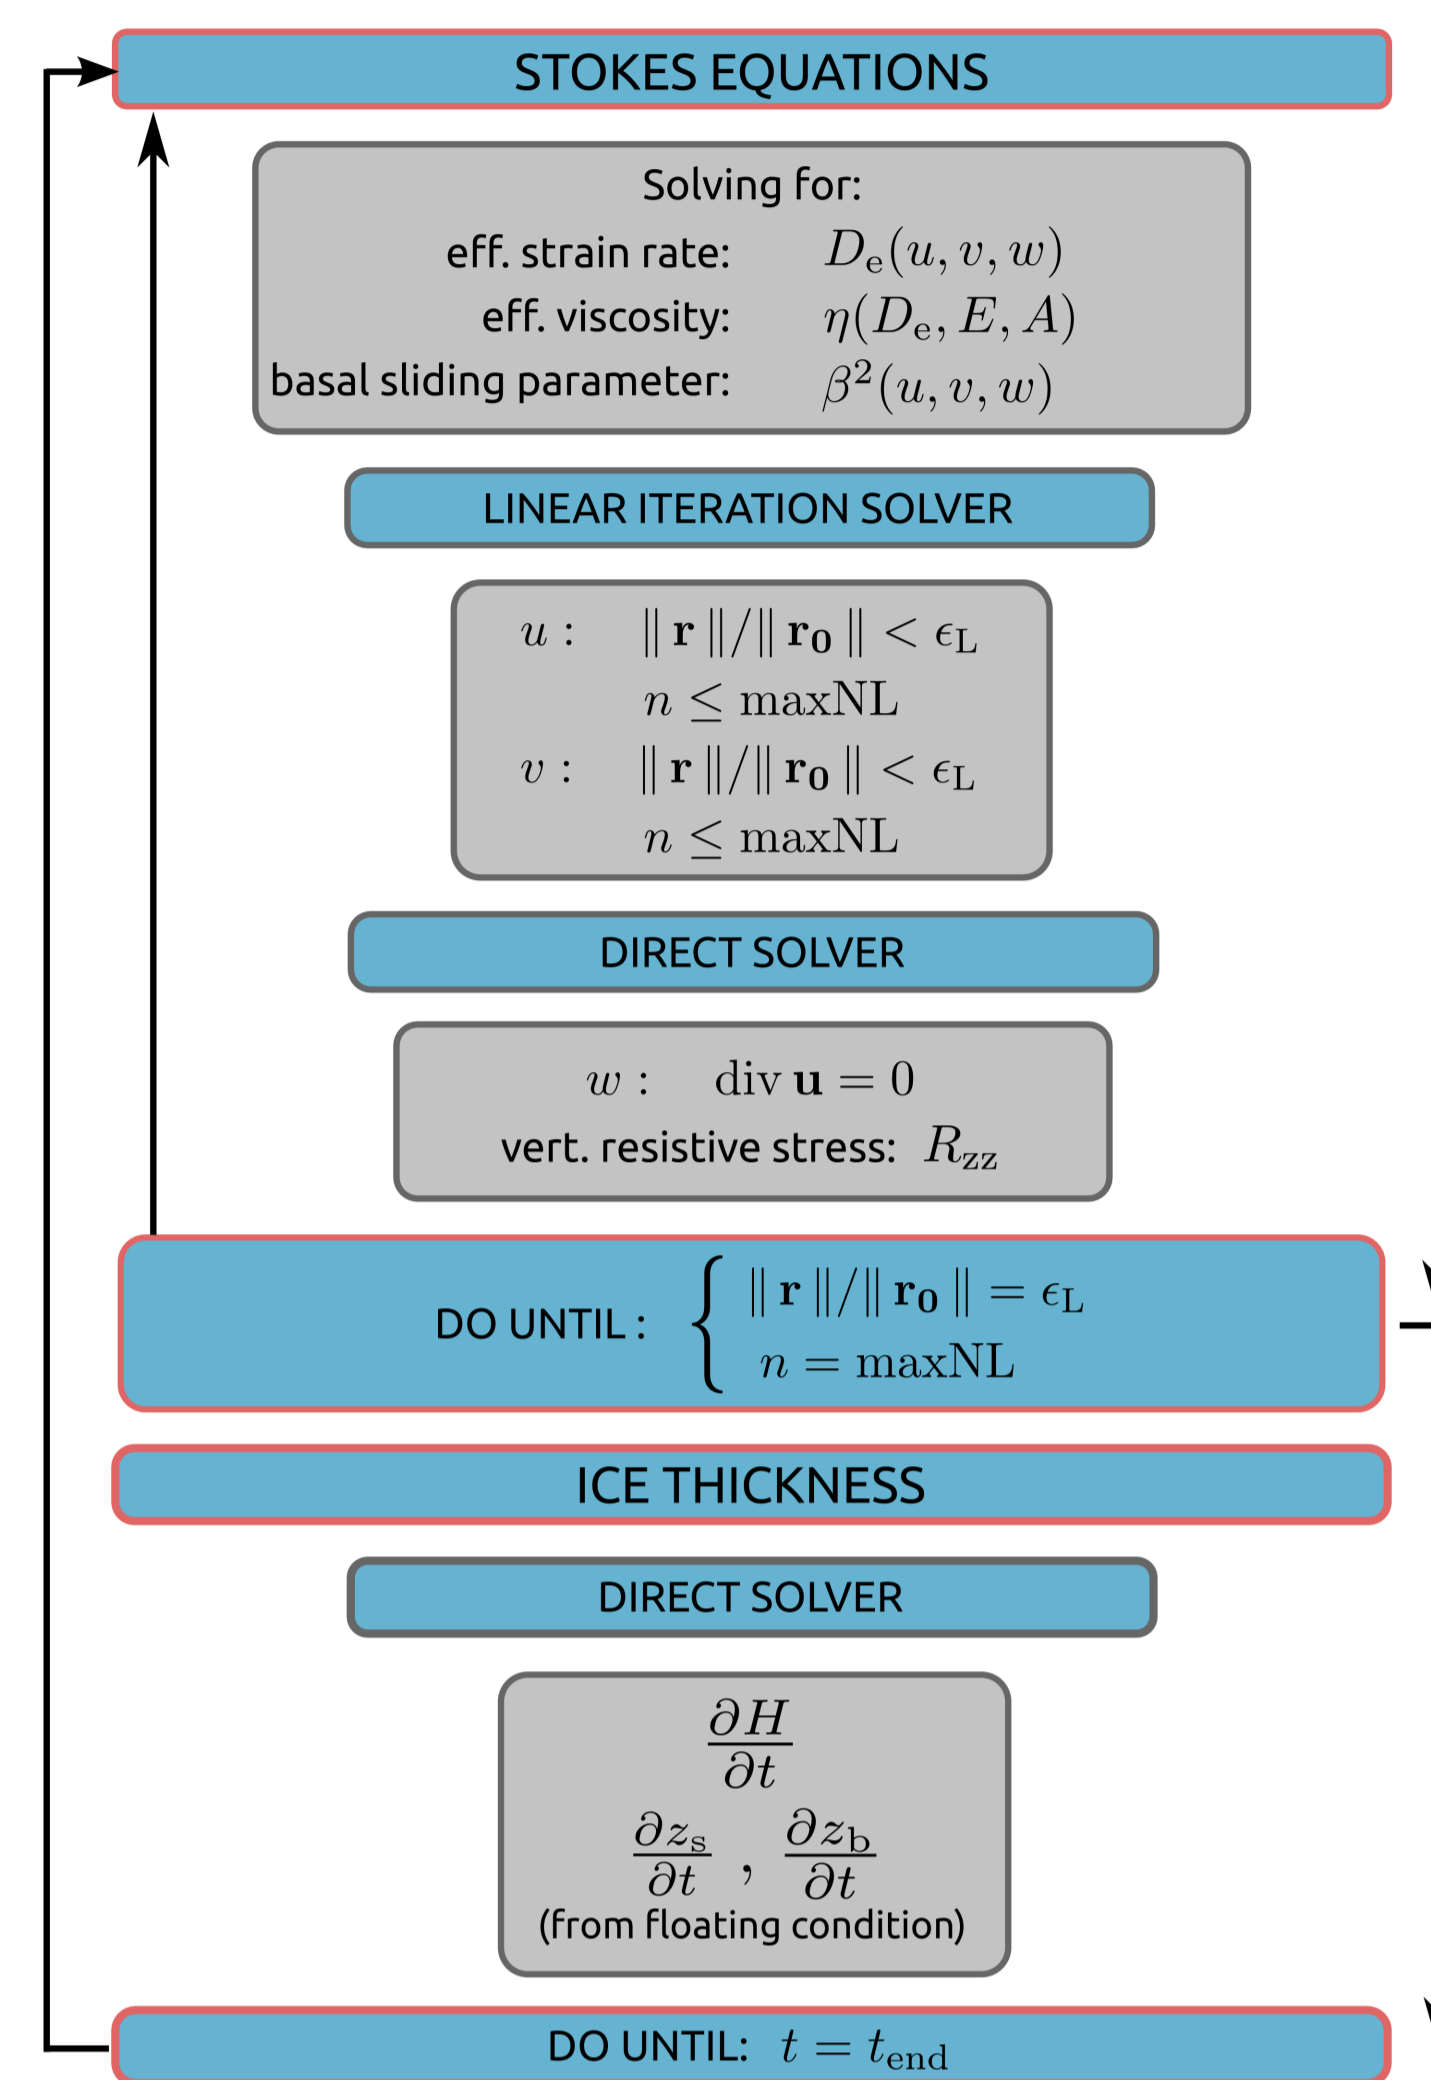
STOKES EQUATIONS

Solving for:
eff. strain rate: $D_{\mathrm{e}}(u,v,w)$
eff. viscosity: $\eta(D_{\mathrm{e}},E,A)$
basal sliding parameter: $\beta^2(u,v,w)$

LINEAR ITERATION SOLVER

$u:$ $\|\mathbf{r}\|/\|\mathbf{r_0}\| < \epsilon_{\mathrm{L}}$
$n \leq \mathrm{maxNL}$
$v:$ $\|\mathbf{r}\|/\|\mathbf{r_0}\| < \epsilon_{\mathrm{L}}$
$n \leq \mathrm{maxNL}$

DIRECT SOLVER

$w:$ $\mathrm{div}\,\mathbf{u} = 0$
vert. resistive stress: $R_{\mathrm{zz}}$

DO UNTIL : $\|\mathbf{r}\|/\|\mathbf{r_0}\| = \epsilon_{\mathrm{L}}$
$n = \mathrm{maxNL}$

ICE THICKNESS

DIRECT SOLVER

$\frac{\partial H}{\partial t}$
$\frac{\partial z_{\mathrm{s}}}{\partial t}, \frac{\partial z_{\mathrm{b}}}{\partial t}$
(from floating condition)

DO UNTIL: $t = t_{\mathrm{end}}$